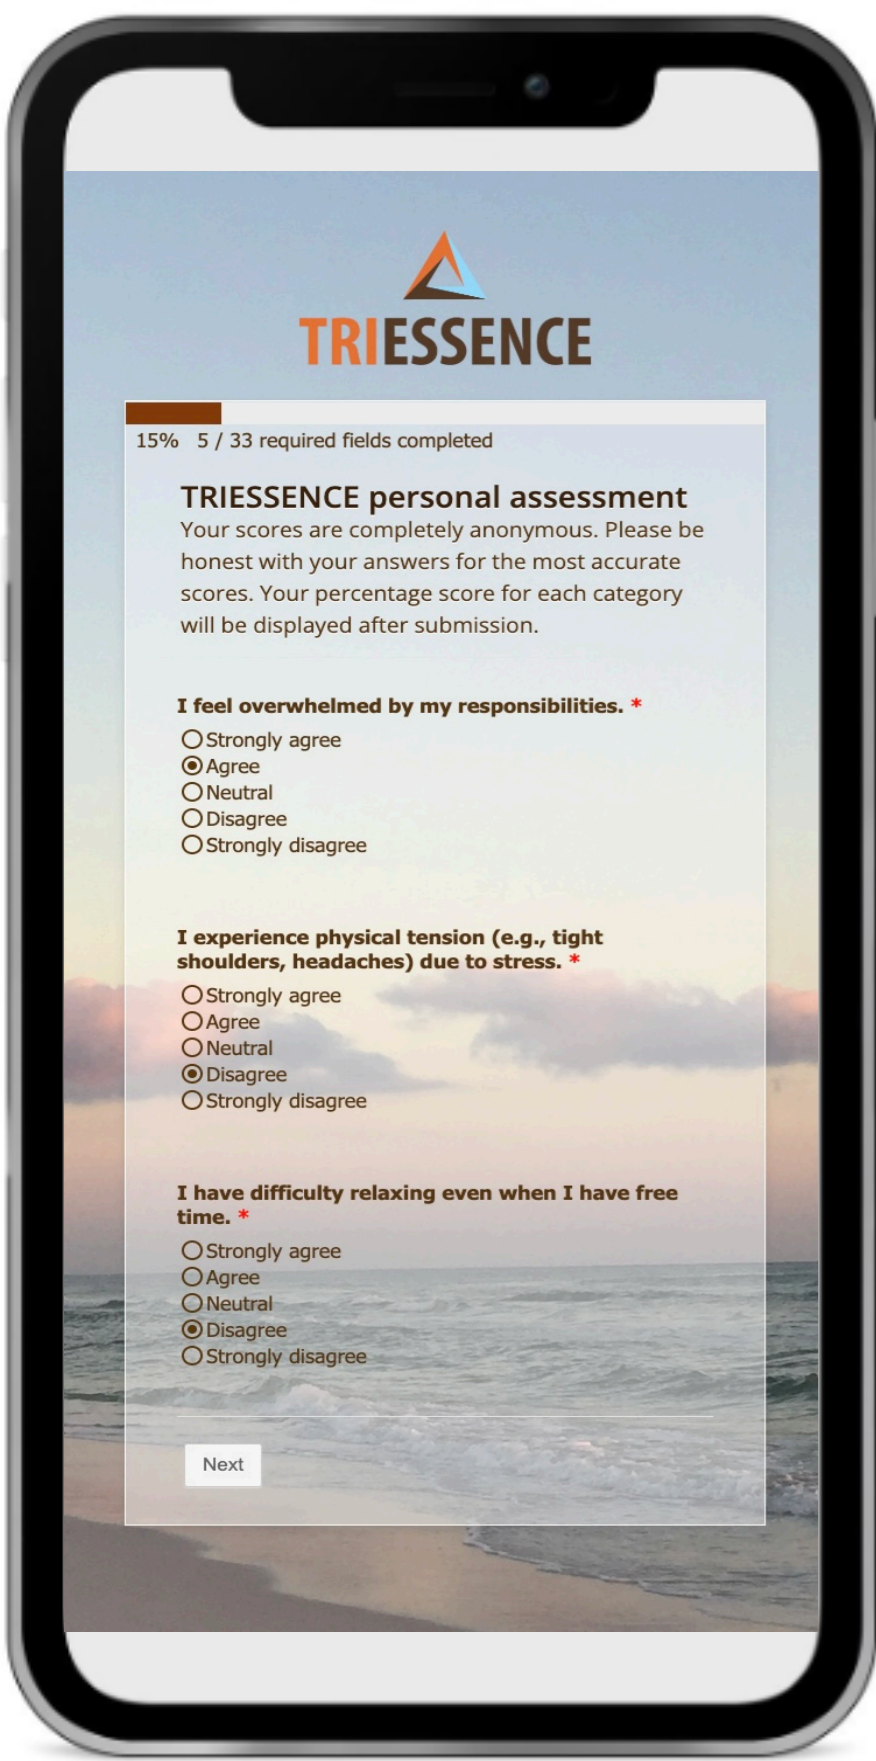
TRIESSENCE

15% 5 / 33 required fields completed

TRIESSENCE personal assessment

Your scores are completely anonymous. Please be honest with your answers for the most accurate scores. Your percentage score for each category will be displayed after submission.

I feel overwhelmed by my responsibilities. *

Strongly agree
Agree
Neutral
Disagree
Strongly disagree

I experience physical tension (e.g., tight shoulders, headaches) due to stress. *

Strongly agree
Agree
Neutral
Disagree
Strongly disagree

I have difficulty relaxing even when I have free time. *

Strongly agree
Agree
Neutral
Disagree
Strongly disagree

Next